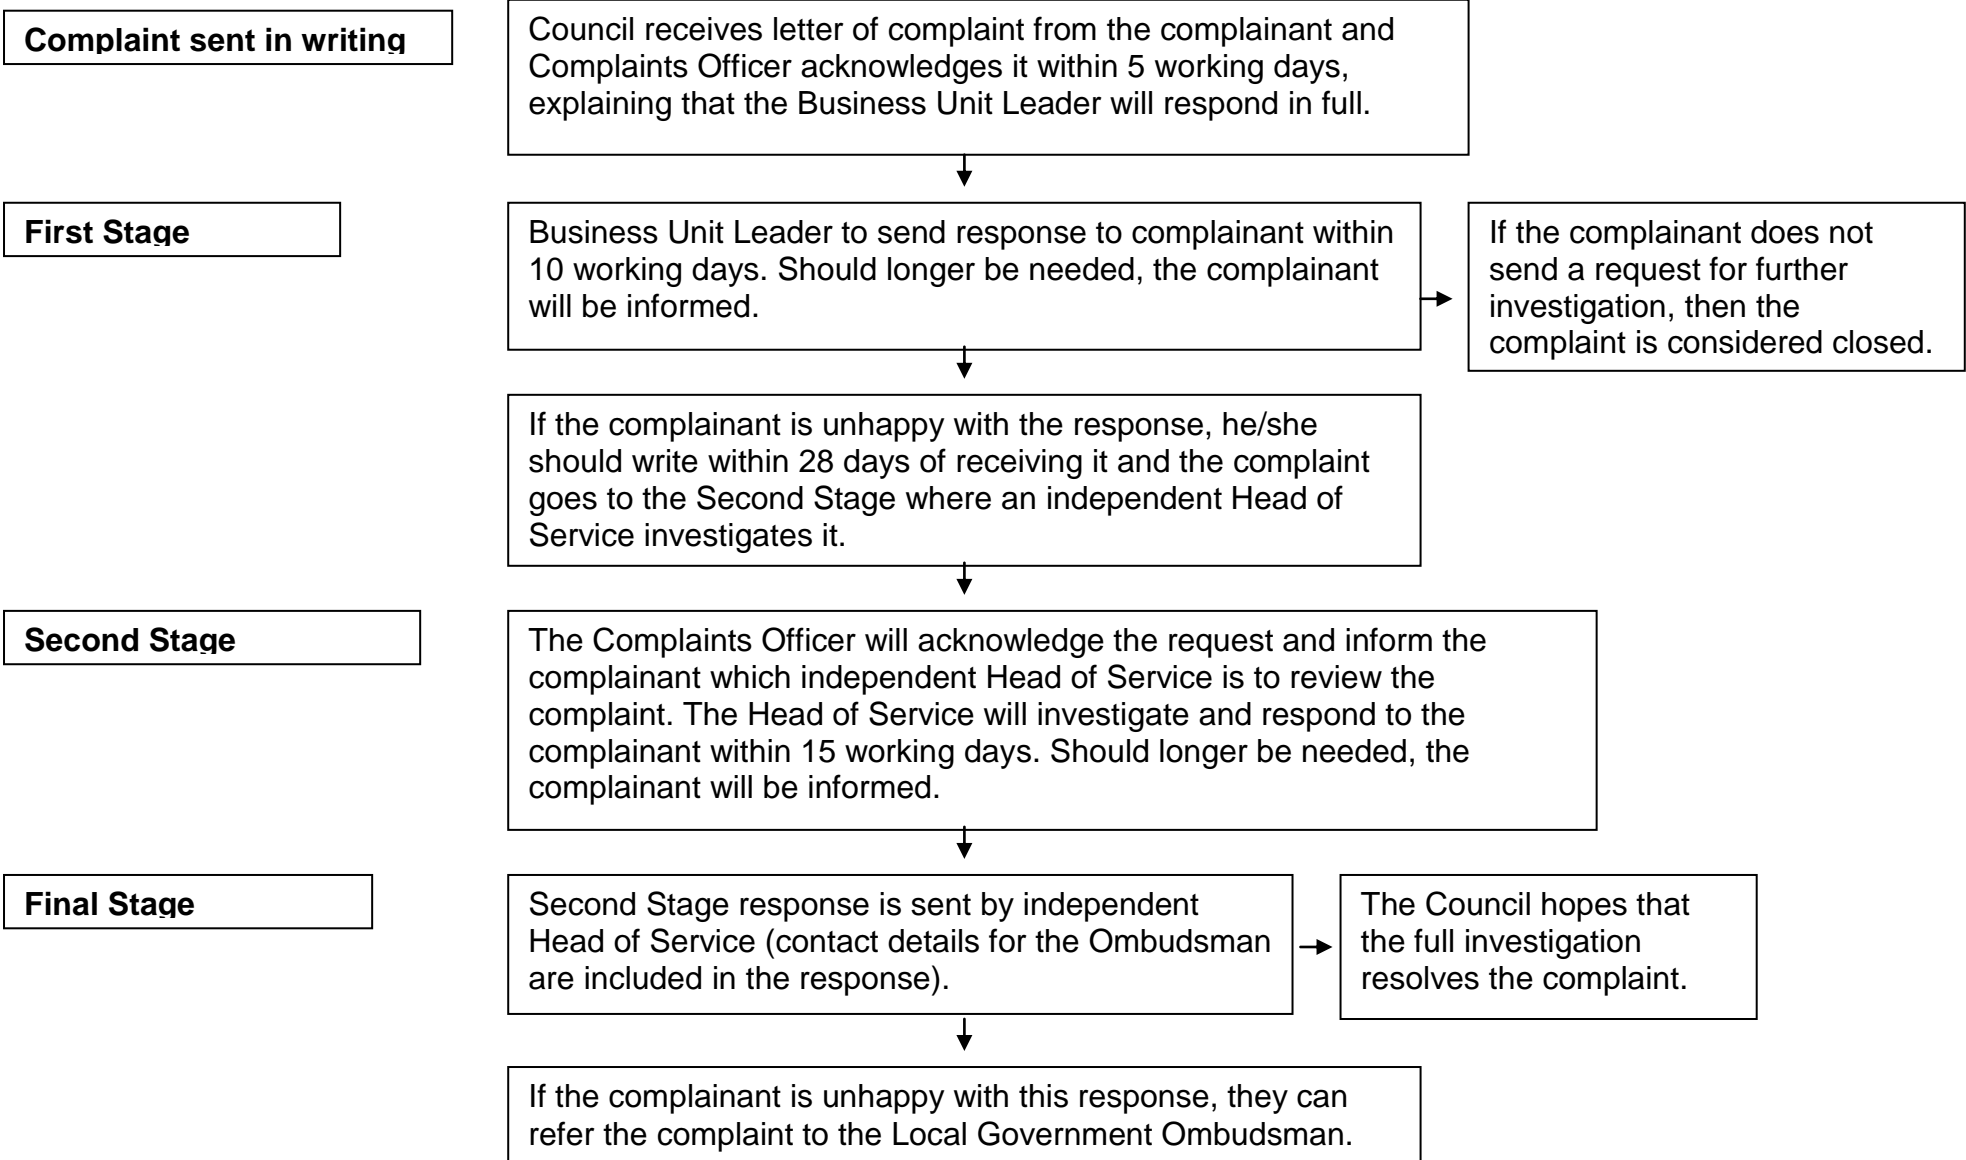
Complaint sent in writing

Council receives letter of complaint from the complainant and Complaints Officer acknowledges it within 5 working days, explaining that the Business Unit Leader will respond in full.

First Stage

Business Unit Leader to send response to complainant within 10 working days. Should longer be needed, the complainant will be informed.

If the complainant does not send a request for further investigation, then the complaint is considered closed.

If the complainant is unhappy with the response, he/she should write within 28 days of receiving it and the complaint goes to the Second Stage where an independent Head of Service investigates it.

Second Stage

The Complaints Officer will acknowledge the request and inform the complainant which independent Head of Service is to review the complaint. The Head of Service will investigate and respond to the complainant within 15 working days. Should longer be needed, the complainant will be informed.

Final Stage

Second Stage response is sent by independent Head of Service (contact details for the Ombudsman are included in the response).

The Council hopes that the full investigation resolves the complaint.

If the complainant is unhappy with this response, they can refer the complaint to the Local Government Ombudsman.